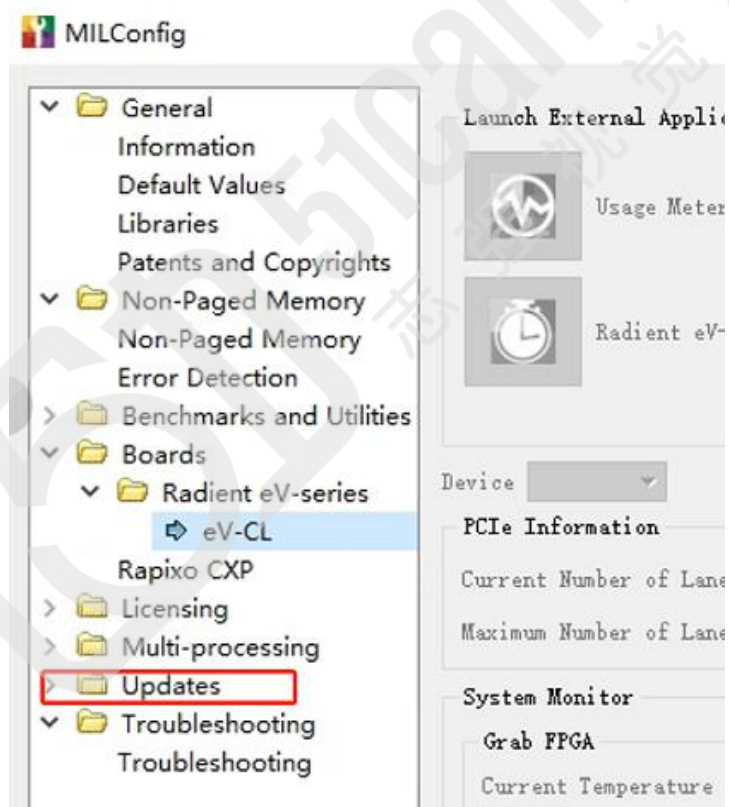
MILConfig

General
Information
Default Values
Libraries
Patents and Copyrights
Non-Paged Memory
Non-Paged Memory
Error Detection
Benchmarks and Utilities
Boards
Radient eV-series
eV-CL
Rapixo CXP
Licensing
Multi-processing
Updates
Troubleshooting
Troubleshooting

Launch External Applic
Usage Meter
Radient eV-
Device
PCIe Information
Current Number of Lane
Maximum Number of Lane
System Monitor
Grab FPGA
Current Temperature